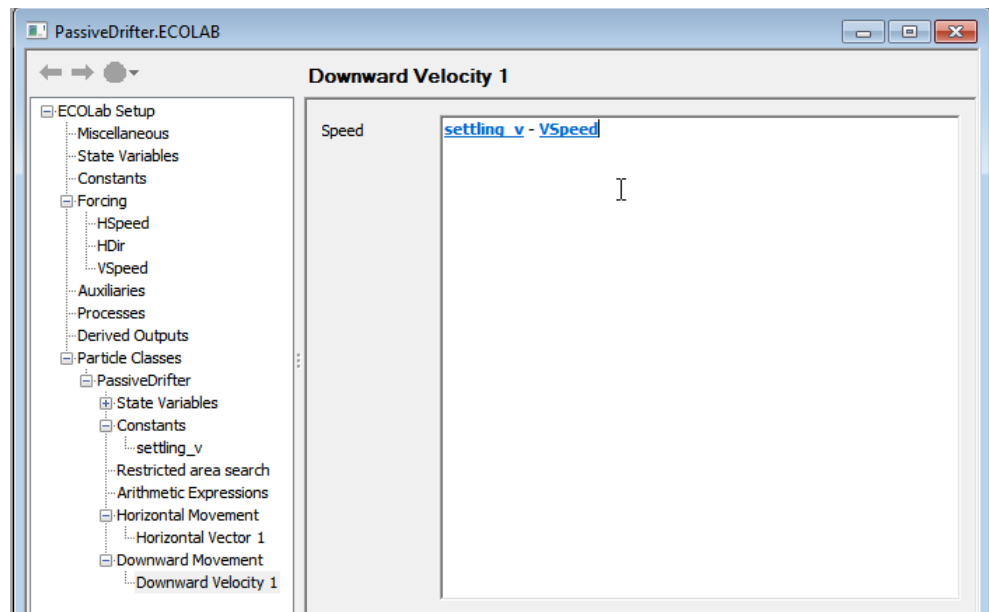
PassiveDrifter.ECOLAB

Downward Velocity 1

ECOLab Setup
Miscellaneous
State Variables
Constants
Forcing
HSpeed
HDir
VSpeed
Auxiliaries
Processes
Derived Outputs
Particle Classes
PassiveDrifter
State Variables
Constants
settling_v
Restricted area search
Arithmetic Expressions
Horizontal Movement
Horizontal Vector 1
Downward Movement
Downward Velocity 1

Speed

settling_v - VSpeed